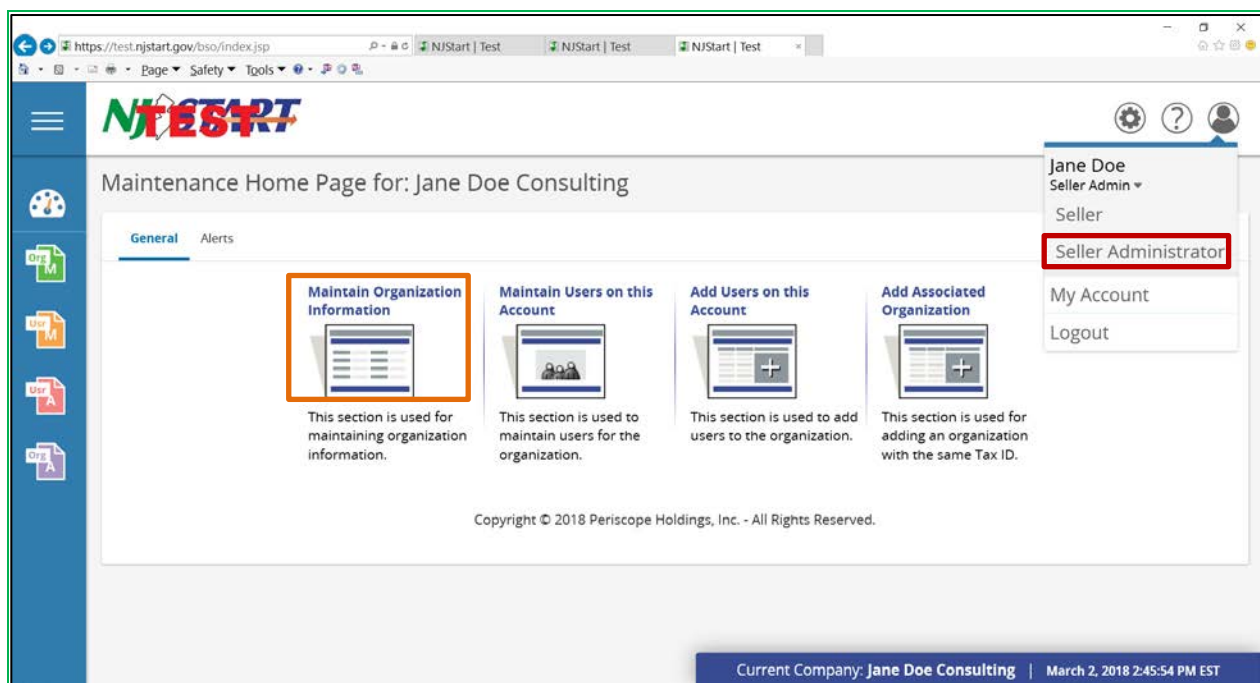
https://test.njstart.gov/bso/index.jsp
NJStart | Test
NJStart | Test
NJStart | Test
Page ▾ Safety ▾ Tools ▾

NJSTART TEST

Jane Doe
Seller Admin ▾
Seller
Seller Administrator
My Account
Logout

Maintenance Home Page for: Jane Doe Consulting

General Alerts

Org M
Usr M
Usr A
Org A

Maintain Organization Information
This section is used for maintaining organization information.

Maintain Users on this Account
This section is used to maintain users for the organization.

Add Users on this Account
This section is used to add users to the organization.

Add Associated Organization
This section is used for adding an organization with the same Tax ID.

Copyright © 2018 Periscope Holdings, Inc. - All Rights Reserved.

Current Company: Jane Doe Consulting | March 2, 2018 2:45:54 PM EST